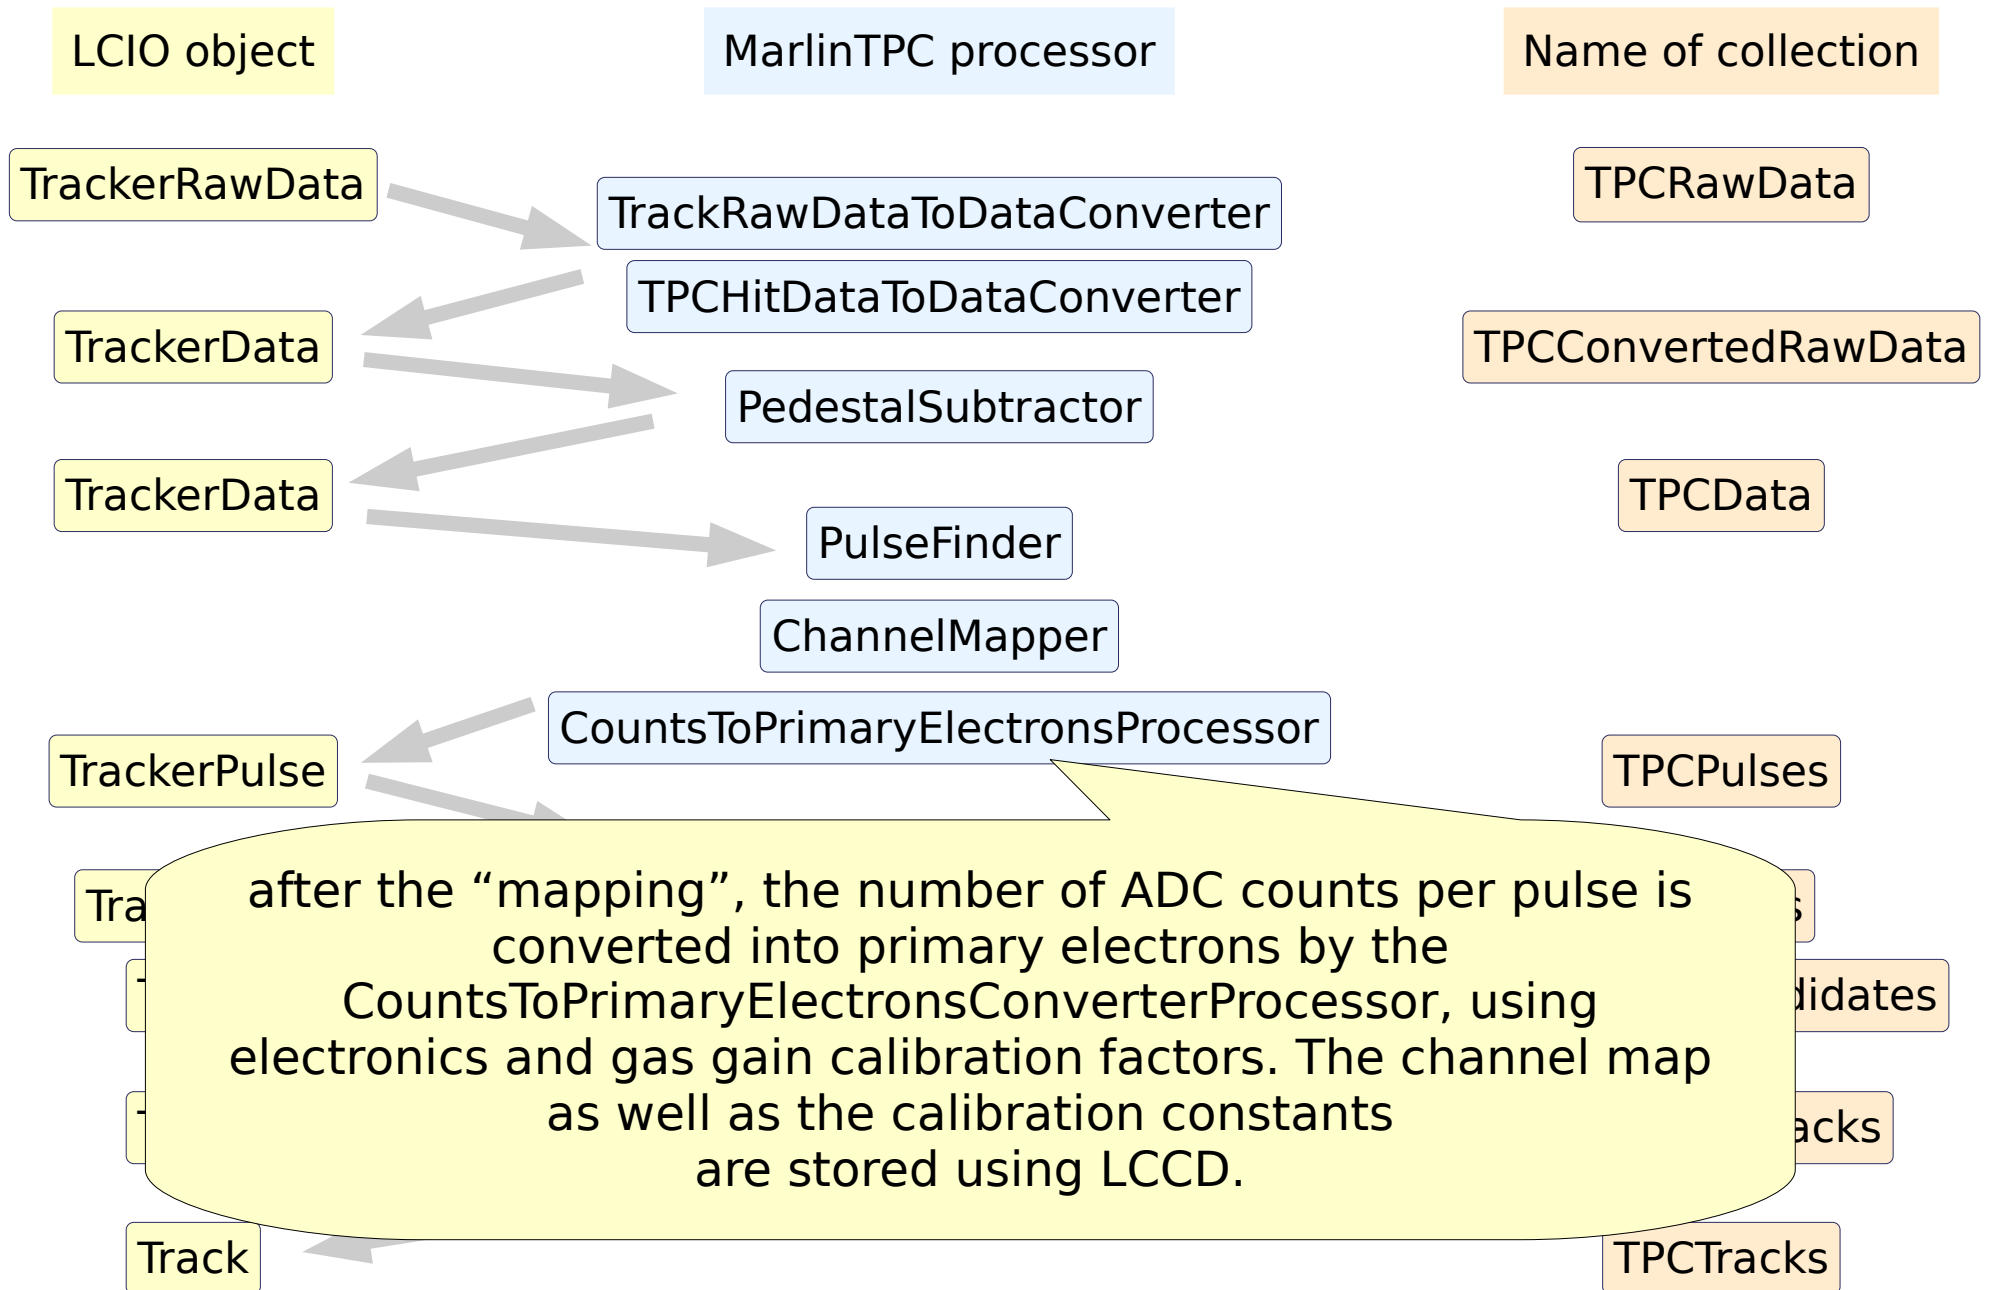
LCIO object

MarlinTPC processor

Name of collection

TrackerRawData

TrackRawDataToDataConverter

TPCRawData

TPCHitDataToDataConverter

TrackerData

TPCConvertedRawData

PedestalSubtractor

TrackerData

TPCData

PulseFinder

ChannelMapper

CountsToPrimaryElectronsProcessor

TrackerPulse

TPCPulses

Tra

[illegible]s

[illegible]didates

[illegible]acks

after the “mapping”, the number of ADC counts per pulse is converted into primary electrons by the CountsToPrimaryElectronsConverterProcessor, using electronics and gas gain calibration factors. The channel map as well as the calibration constants are stored using LCCD.

Track

TPCTracks